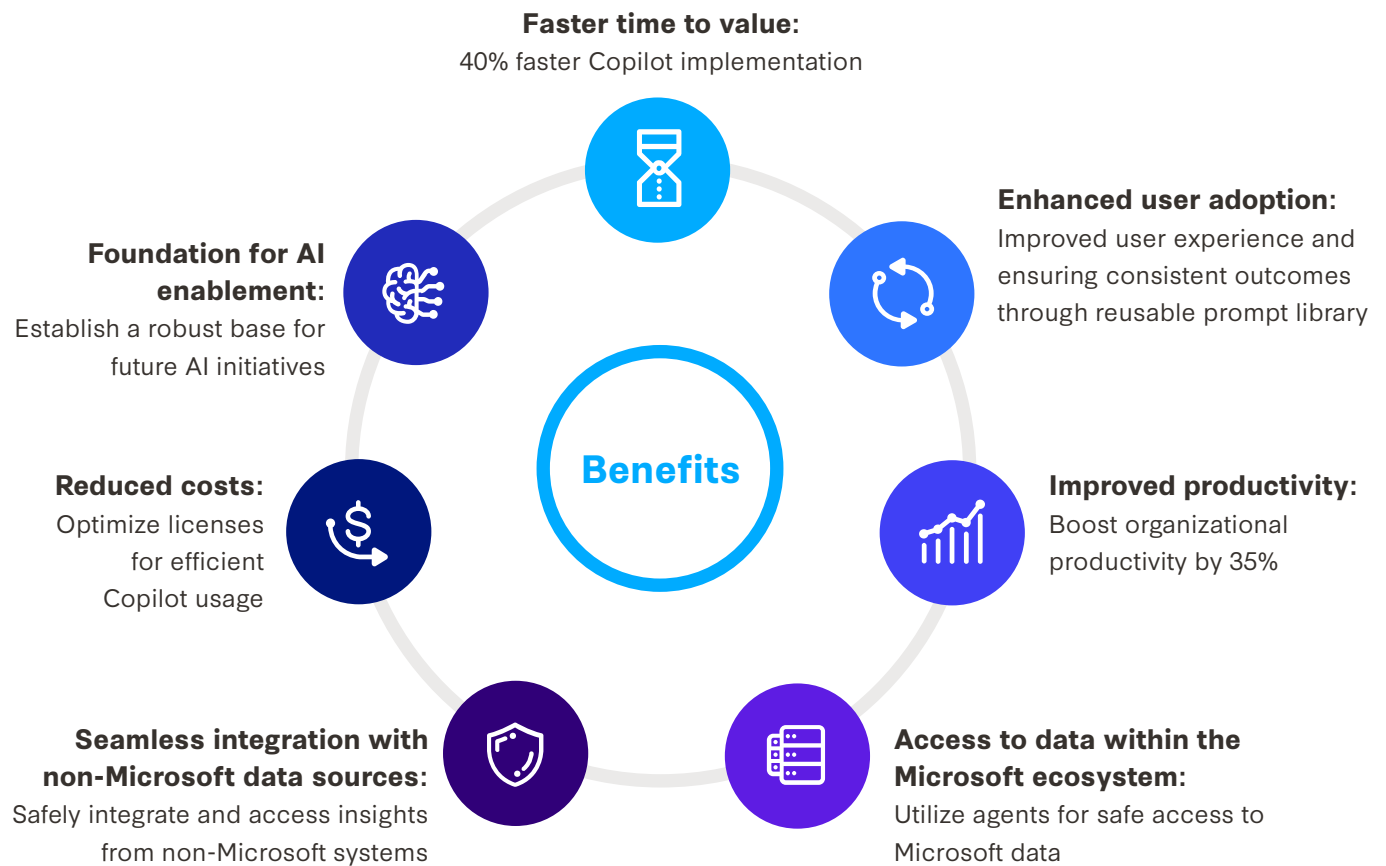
Faster time to value:
40% faster Copilot implementation

Enhanced user adoption:
Improved user experience and ensuring consistent outcomes through reusable prompt library

Improved productivity:
Boost organizational productivity by 35%

Access to data within the Microsoft ecosystem:
Utilize agents for safe access to Microsoft data

Seamless integration with non-Microsoft data sources:
Safely integrate and access insights from non-Microsoft systems

Reduced costs:
Optimize licenses for efficient Copilot usage

Foundation for AI enablement:
Establish a robust base for future AI initiatives

Benefits